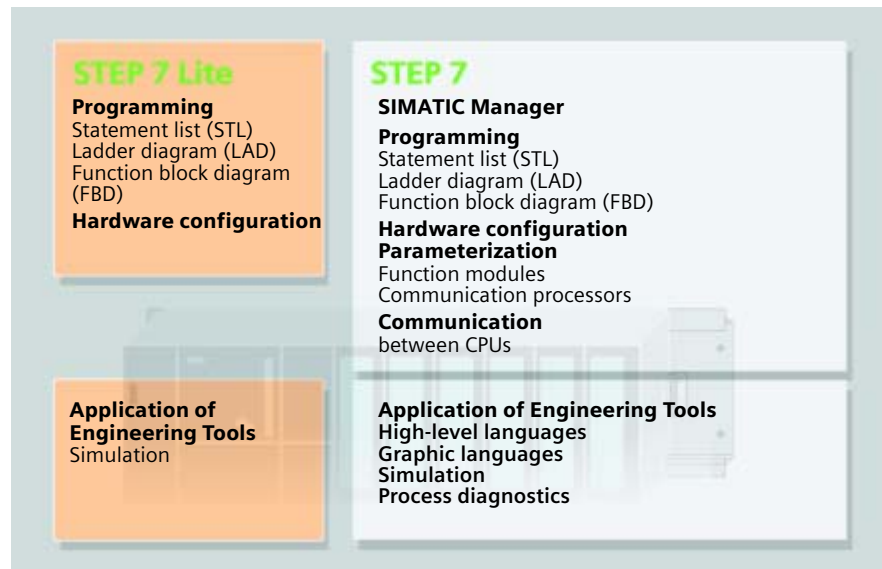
STEP 7 Lite

Programming
Statement list (STL)
Ladder diagram (LAD)
Function block diagram (FBD)

Hardware configuration

STEP 7

SIMATIC Manager

Programming
Statement list (STL)
Ladder diagram (LAD)
Function block diagram (FBD)

Hardware configuration
Parameterization
Function modules
Communication processors

Communication
between CPUs

Application of Engineering Tools
Simulation

Application of Engineering Tools
High-level languages
Graphic languages
Simulation
Process diagnostics